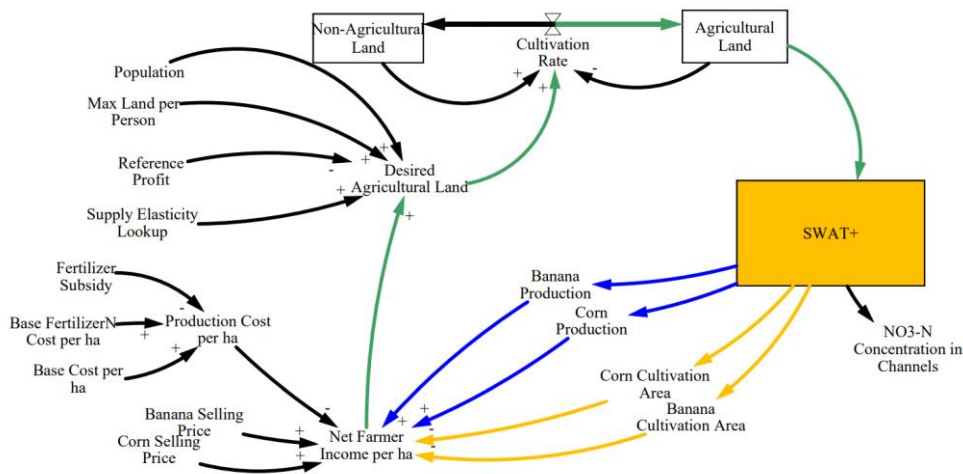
Non-Agricultural Land

Cultivation Rate

Agricultural Land

+
+
-

Population

Max Land per Person

Reference Profit

Supply Elasticity Lookup

-
+
+
+
+

Desired Agricultural Land

+

SWAT+

Fertilizer Subsidy

Base FertilizerN Cost per ha

Base Cost per ha

-
+
+

Production Cost per ha

Banana Production

Corn Production

NO3-N Concentration in Channels

Corn Cultivation Area

Banana Cultivation Area

Banana Selling Price

Corn Selling Price

-
+
+
+
+
+
-

Net Farmer Income per ha